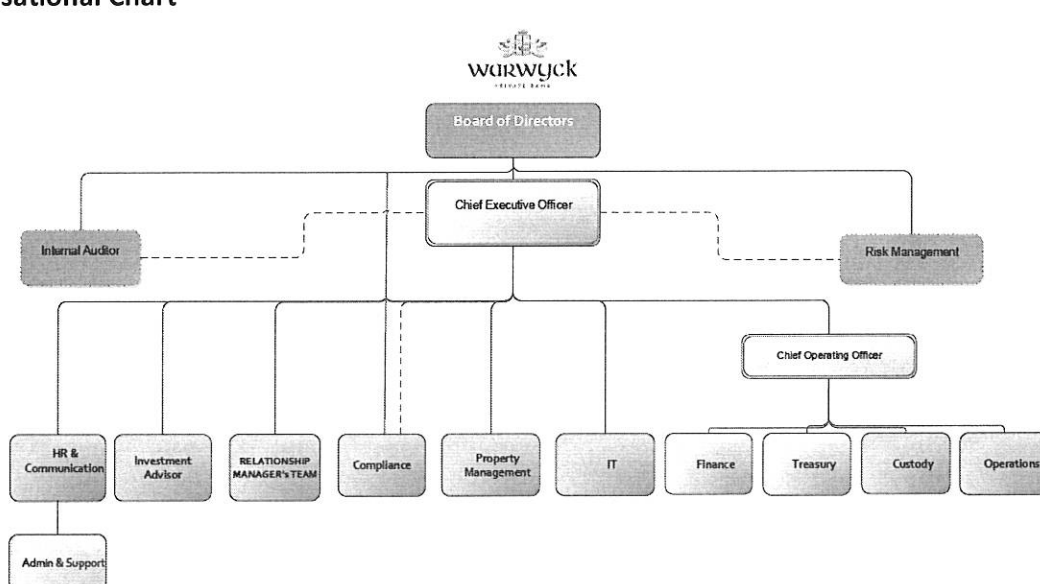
sational Chart

WARWYCK
PRIVATE BANK

Board of Directors

Chief Executive Officer

Internal Auditor

Risk Management

Chief Operating Officer

HR & Communication

Investment Advisor

RELATIONSHIP MANAGER's TEAM

Compliance

Property Management

IT

Finance

Treasury

Custody

Operations

Admin & Support